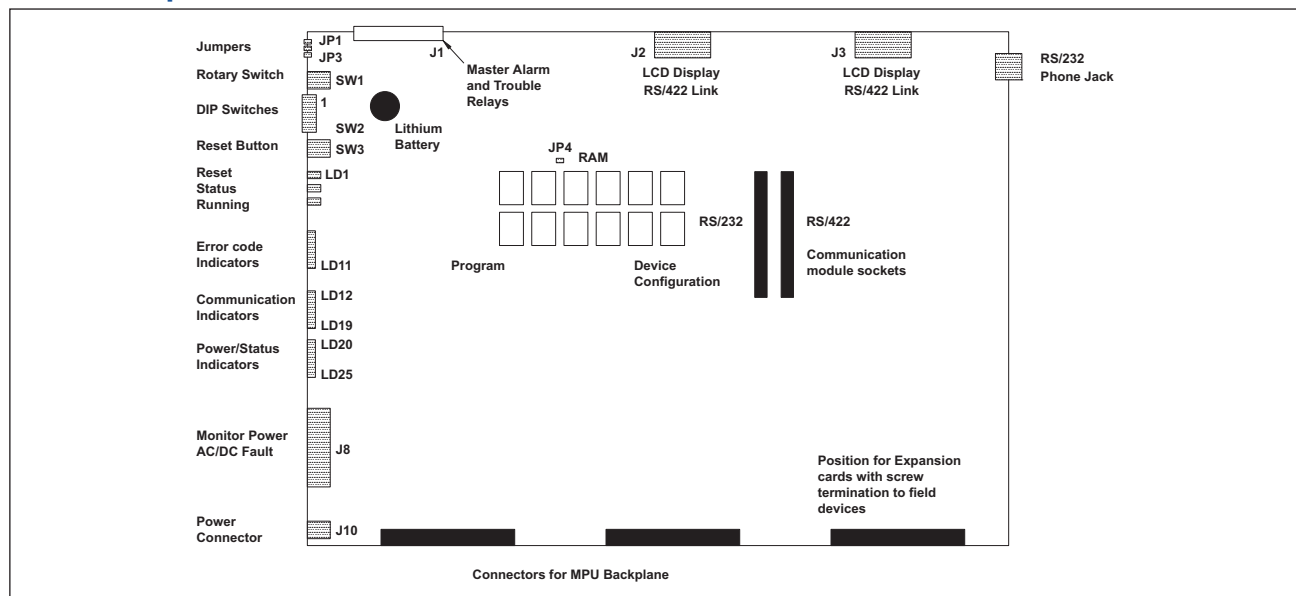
Jumpers
JP1
JP3
J1
Master Alarm and Trouble Relays
J2
LCD Display RS/422 Link
J3
LCD Display RS/422 Link
RS/232 Phone Jack
Rotary Switch
SW1
DIP Switches
1
SW2
Lithium Battery
Reset Button
SW3
JP4
RAM
Reset
Status
Running
LD1
RS/232
RS/422
Error code Indicators
LD11
Program
Device Configuration
Communication module sockets
Communication Indicators
LD12
LD19
Power/Status Indicators
LD20
LD25
Monitor Power AC/DC Fault
J8
Position for Expansion cards with screw termination to field devices
Power Connector
J10
Connectors for MPU Backplane